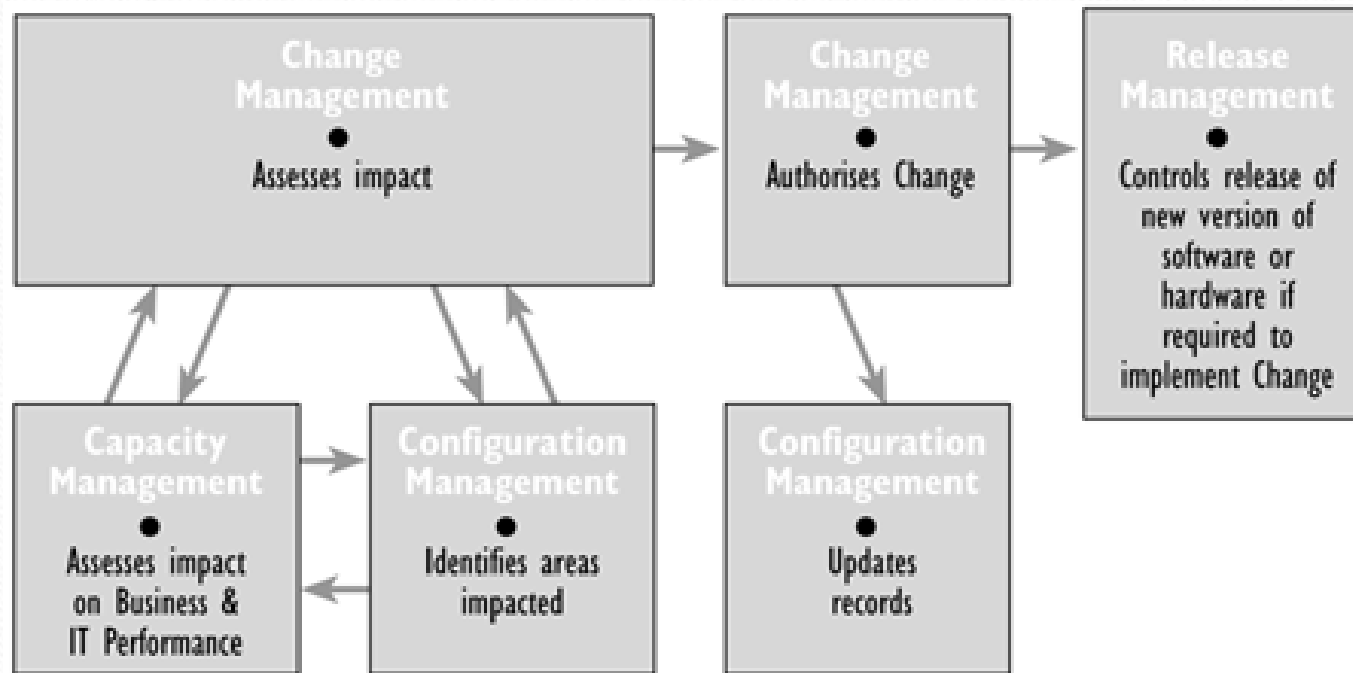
Change Management
Assesses impact

Change Management
Authorises Change

Release Management
Controls release of new version of software or hardware if required to implement Change

Capacity Management
Assesses impact on Business & IT Performance

Configuration Management
Identifies areas impacted

Configuration Management
Updates records